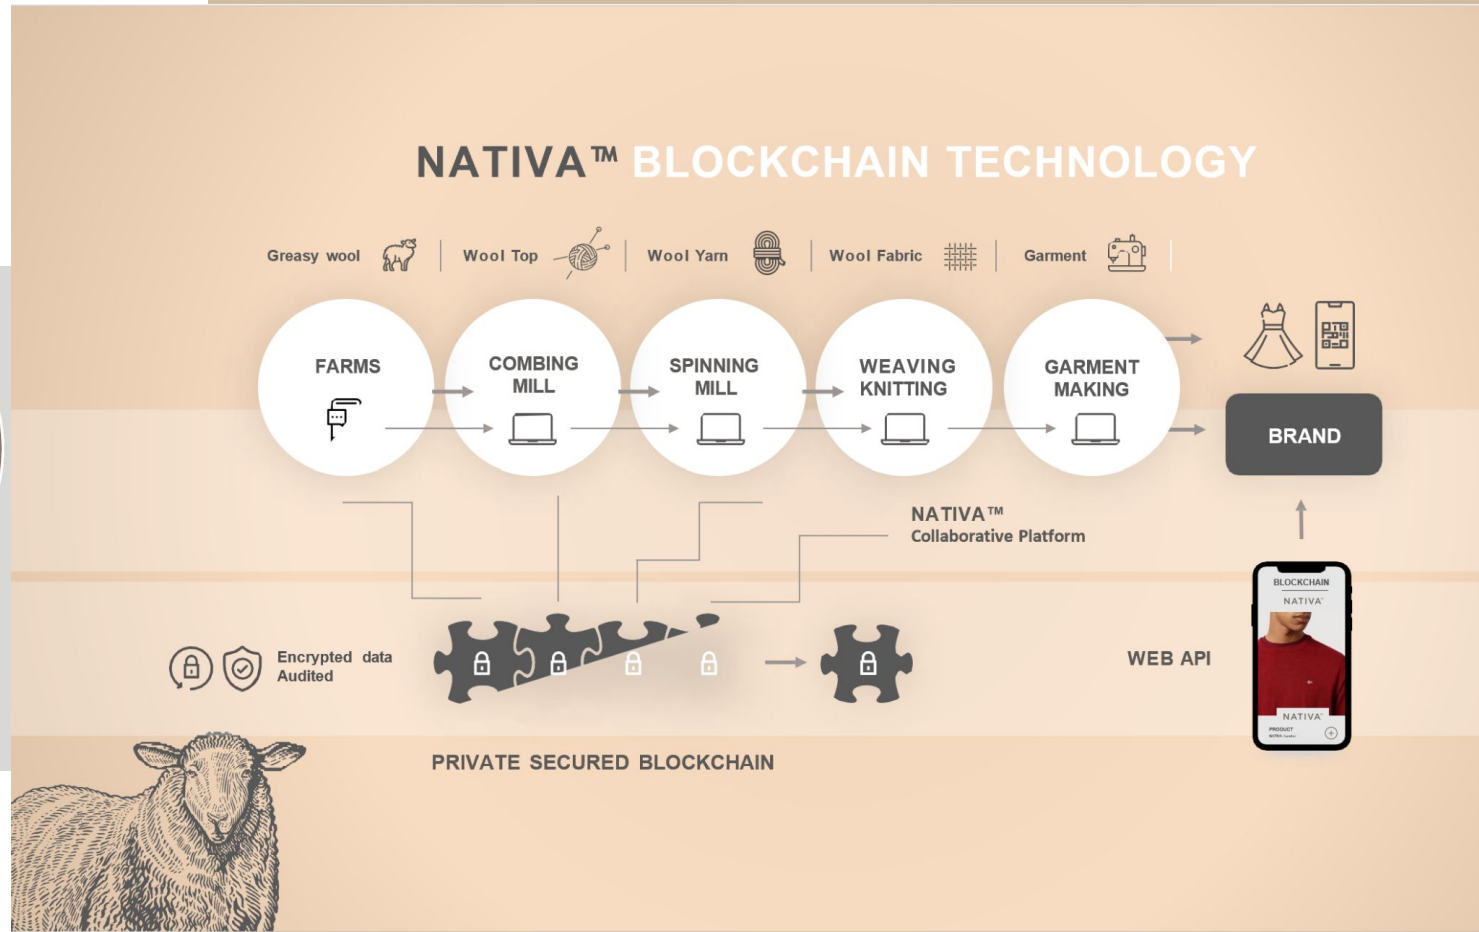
NATIVA™ BLOCKCHAIN TECHNOLOGY

Greasy wool | Wool Top | Wool Yarn | Wool Fabric | Garment

FARMS

COMBING MILL

SPINNING MILL

WEAVING KNITTING

GARMENT MAKING

BRAND

NATIVA™ Collaborative Platform

Encrypted data Audited

WEB API

BLOCKCHAIN

NATIVA

NATIVA

PRODUCT

PRIVATE SECURED BLOCKCHAIN